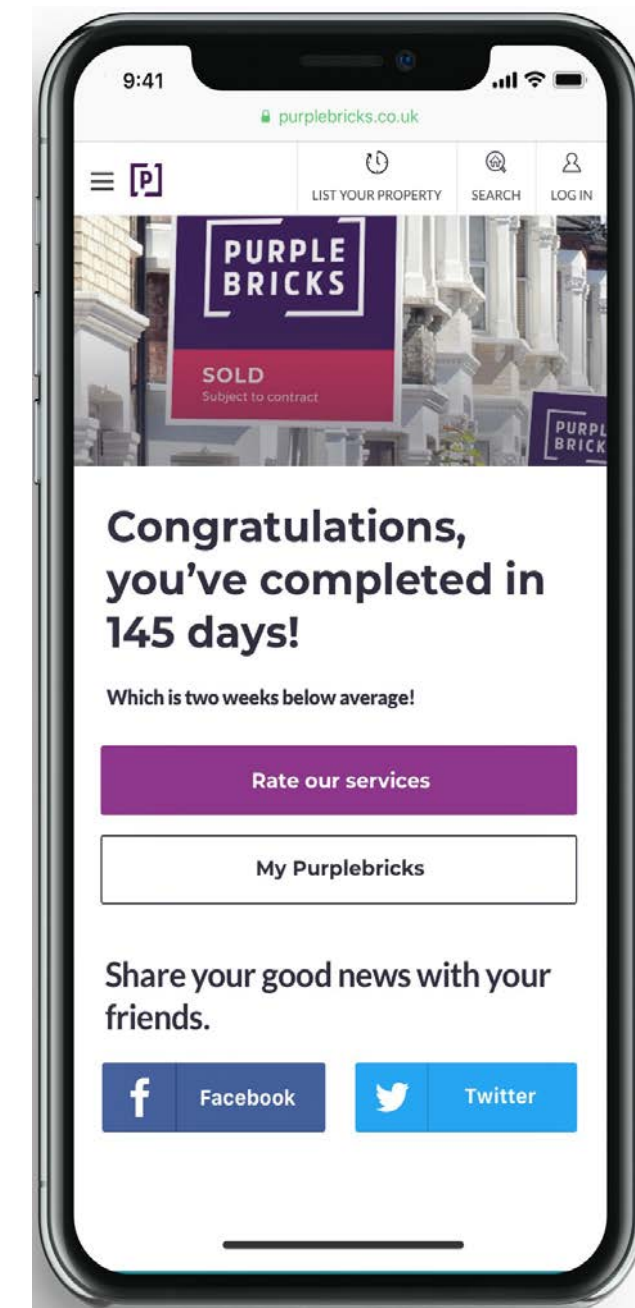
9:41

purplebricks.co.uk

P

LIST YOUR PROPERTY

SEARCH

LOG IN

PURPLE BRICKS

SOLD
Subject to contract

PURPL BRICK

Congratulations, you've completed in 145 days!

Which is two weeks below average!

Rate our services

My Purplebricks

Share your good news with your friends.

Facebook

Twitter